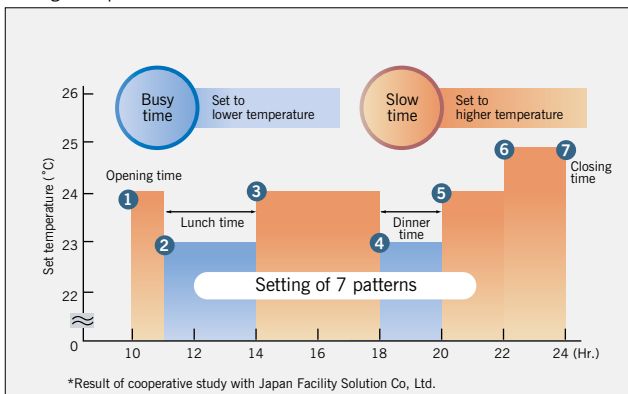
Busy time
Set to lower temperature

Slow time
Set to higher temperature

Set temperature (°C)

26
25
24
23
22
0

Opening time
1
Lunch time
2
3
Dinner time
4
5
6
7
Closing time

Setting of 7 patterns

10 12 14 16 18 20 22 24 (Hr.)

*Result of cooperative study with Japan Facility Solution Co, Ltd.